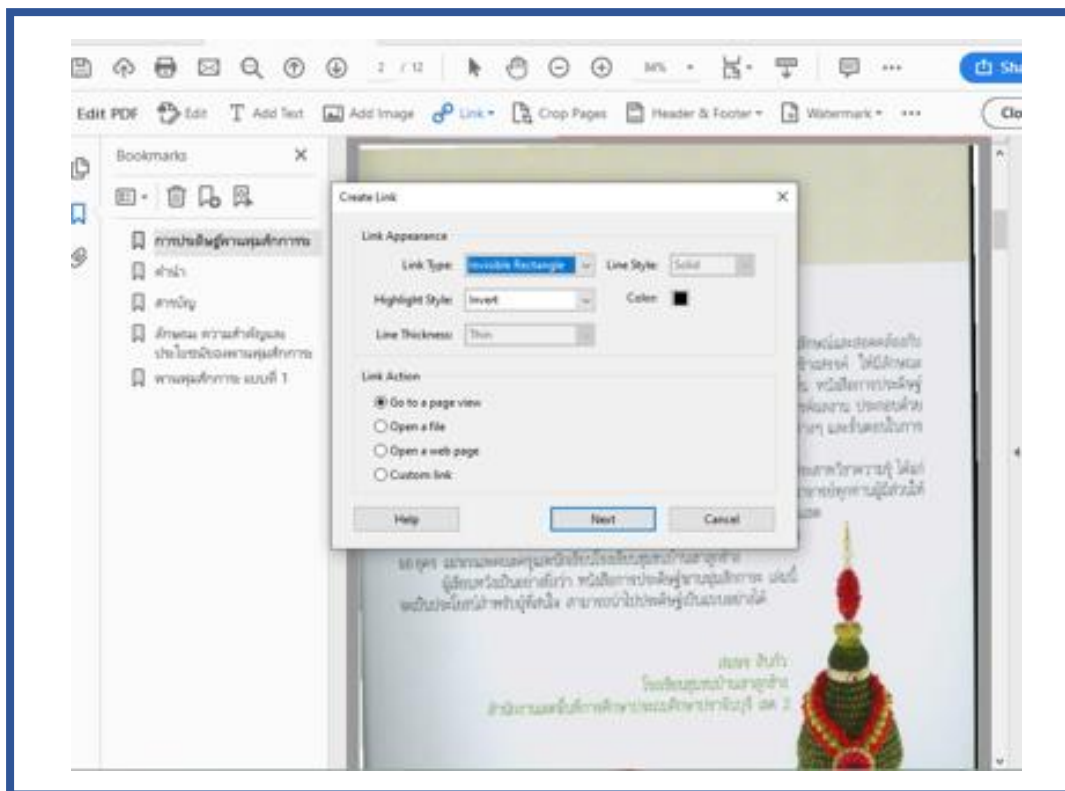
2 / 12

Sha

Edit PDF Edit Add Text Add Image Link Crop Pages Header & Footer Watermark •••

Clo

Bookmarks

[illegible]

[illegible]

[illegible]

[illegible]

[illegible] 1

Create Link

Link Appearance

Link Type: Invisible Rectangle

Line Style: Solid

Highlight Style: Invert

Color:

Line Thickness: Thin

Link Action

Go to a page view

Open a file

Open a web page

Custom link

Help

Next

Cancel

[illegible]